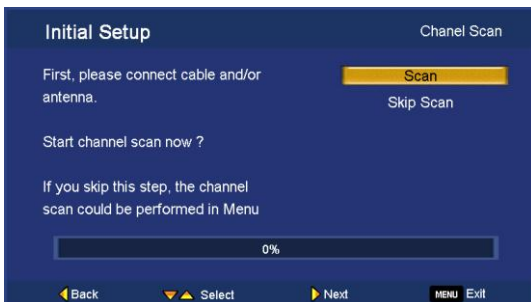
Initial Setup

Chanel Scan

First, please connect cable and/or antenna.

Scan

Skip Scan

Start channel scan now ?

If you skip this step, the channel scan could be performed in Menu

0%

Back

Select

Next

MENU Exit